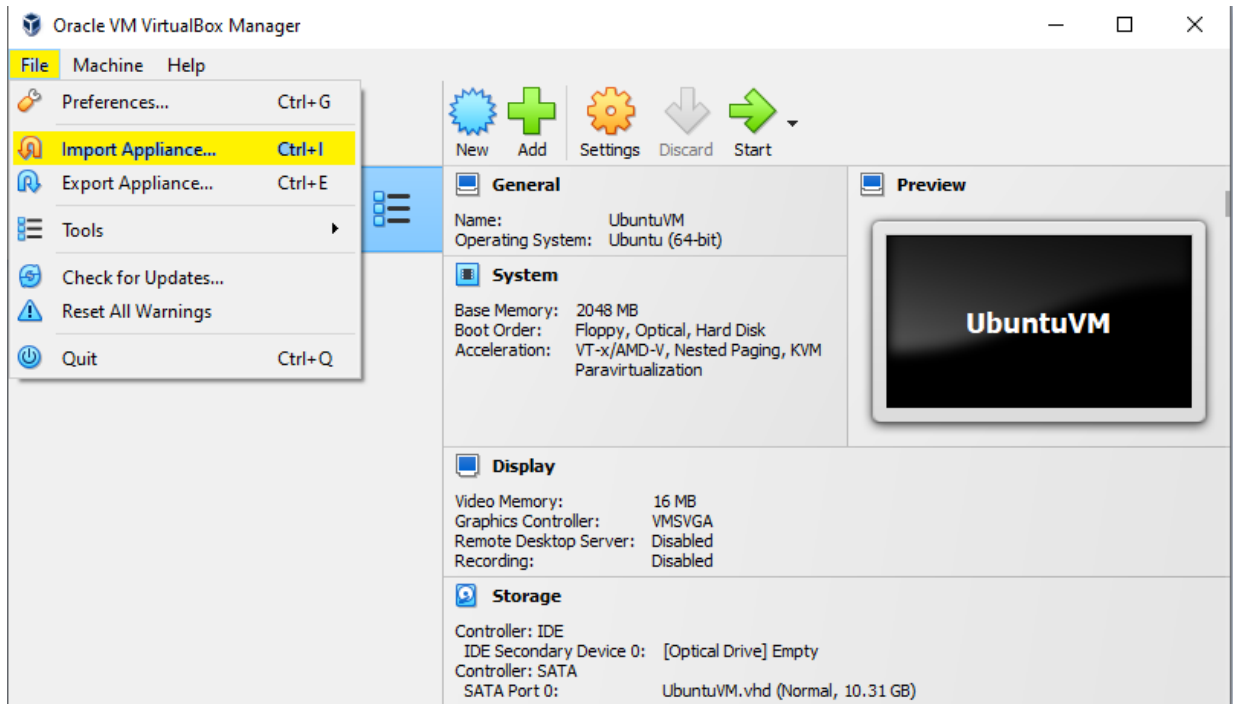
Oracle VM VirtualBox Manager

File Machine Help

Preferences... Ctrl+G
Import Appliance... Ctrl+I
Export Appliance... Ctrl+E
Tools
Check for Updates...
Reset All Warnings
Quit Ctrl+Q

New Add Settings Discard Start

General
Name: UbuntuVM
Operating System: Ubuntu (64-bit)

System
Base Memory: 2048 MB
Boot Order: Floppy, Optical, Hard Disk
Acceleration: VT-x/AMD-V, Nested Paging, KVM Paravirtualization

Preview
UbuntuVM

Display
Video Memory: 16 MB
Graphics Controller: VMSVGA
Remote Desktop Server: Disabled
Recording: Disabled

Storage
Controller: IDE
IDE Secondary Device 0: [Optical Drive] Empty
Controller: SATA
SATA Port 0: UbuntuVM.vhd (Normal, 10.31 GB)